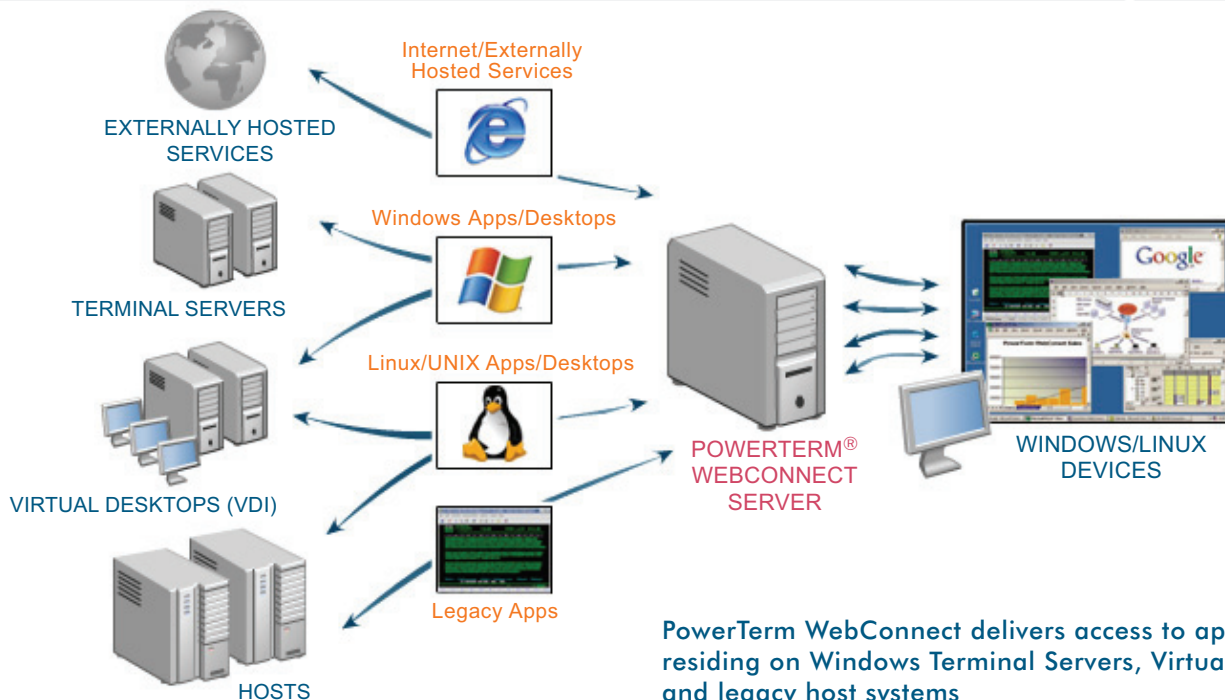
Internet/Externally Hosted Services

EXTERNALLY HOSTED SERVICES

Windows Apps/Desktops

TERMINAL SERVERS

Linux/UNIX Apps/Desktops

VIRTUAL DESKTOPS (VDI)

Legacy Apps

HOSTS

POWERTERM® WEBCONNECT SERVER

Google

WINDOWS/LINUX DEVICES

PowerTerm WebConnect delivers access to ap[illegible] residing on Windows Terminal Servers, Virtua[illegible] and legacy host systems